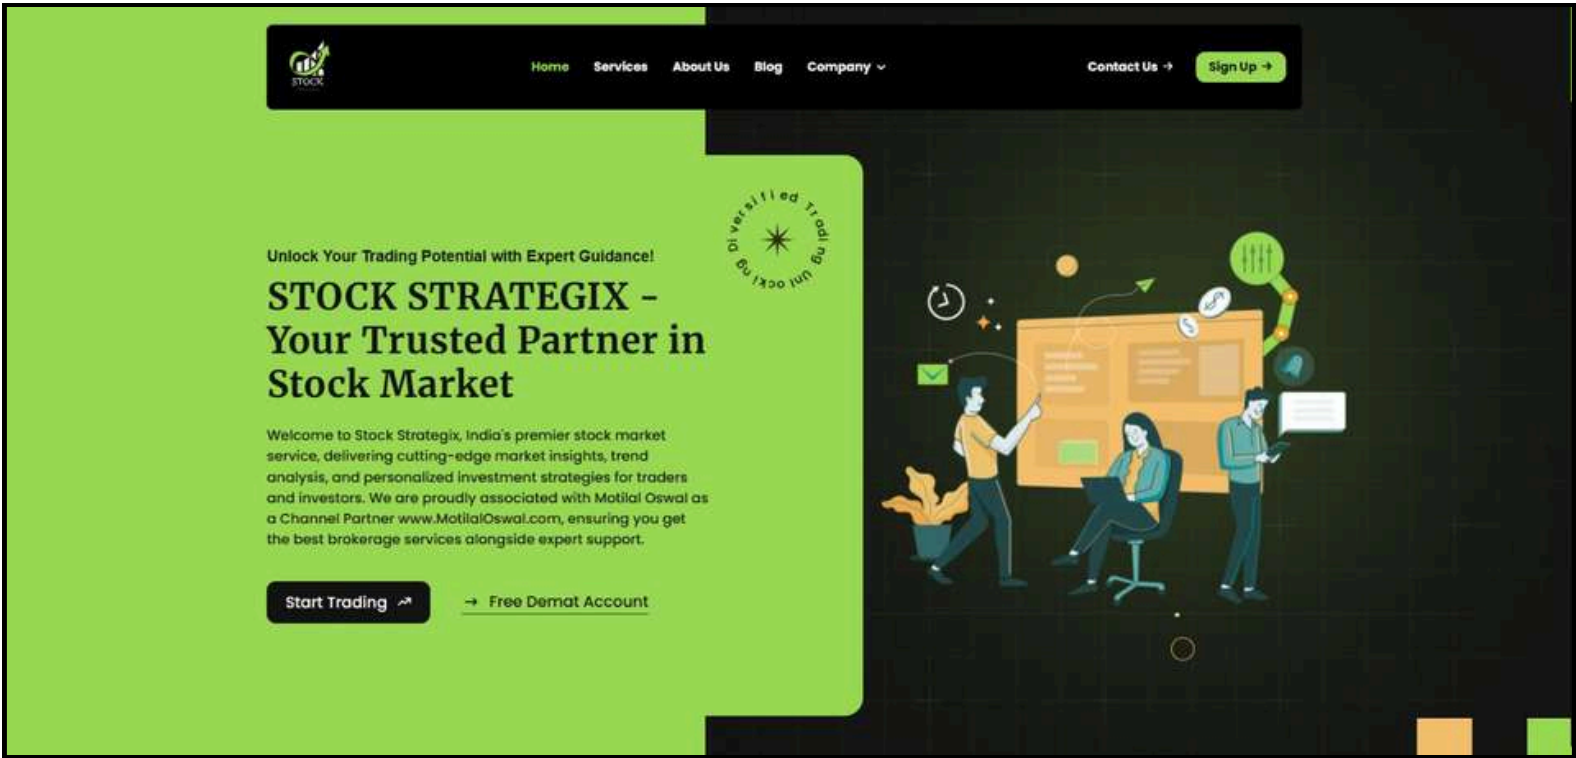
STOCK

Home Services About Us Blog Company

Contact Us → Sign Up →

Diversified Trading Unlocki ng

Unlock Your Trading Potential with Expert Guidance!

STOCK STRATEGIX - Your Trusted Partner in Stock Market

Welcome to Stock Strategix, India's premier stock market service, delivering cutting-edge market insights, trend analysis, and personalized investment strategies for traders and investors. We are proudly associated with Motilal Oswal as a Channel Partner www.MotilalOswal.com, ensuring you get the best brokerage services alongside expert support.

Start Trading

→ Free Demat Account